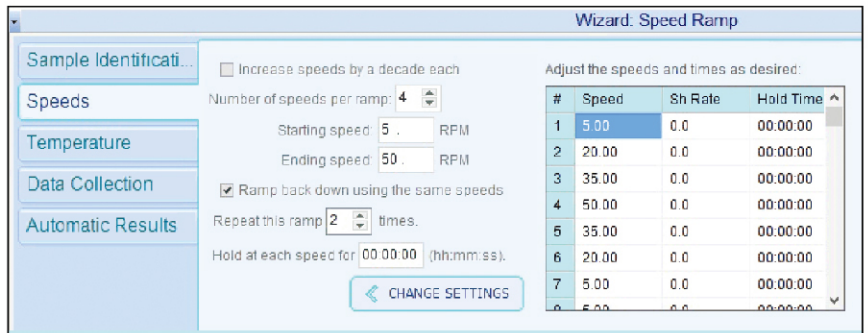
Wizard: Speed Ramp

Sample Identificati...

Speeds

Temperature

Data Collection

Automatic Results

Increase speeds by a decade each

Number of speeds per ramp: 4

Starting speed: 5 . RPM

Ending speed: 50 . RPM

Ramp back down using the same speeds

Repeat this ramp 2 times.

Hold at each speed for 00:00:00 (hh:mm:ss).

CHANGE SETTINGS

Adjust the speeds and times as desired:

| # | Speed | Sh Rate | Hold Time |
|---|---|---|---|
| 1 | 5.00 | 0.0 | 00:00:00 |
| 2 | 20.00 | 0.0 | 00:00:00 |
| 3 | 35.00 | 0.0 | 00:00:00 |
| 4 | 50.00 | 0.0 | 00:00:00 |
| 5 | 35.00 | 0.0 | 00:00:00 |
| 6 | 20.00 | 0.0 | 00:00:00 |
| 7 | 5.00 | 0.0 | 00:00:00 |
| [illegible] | 5.00 | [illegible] | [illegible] |